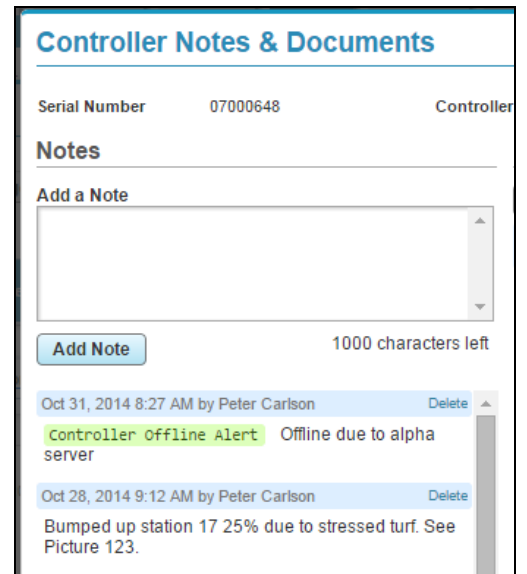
Controller Notes & Documents

Serial Number 07000648 Controller

Notes

Add a Note

Add Note

1000 characters left

Oct 31, 2014 8:27 AM by Peter Carlson Delete

Controller Offline Alert Offline due to alpha server

Oct 28, 2014 9:12 AM by Peter Carlson Delete

Bumped up station 17 25% due to stressed turf. See Picture 123.